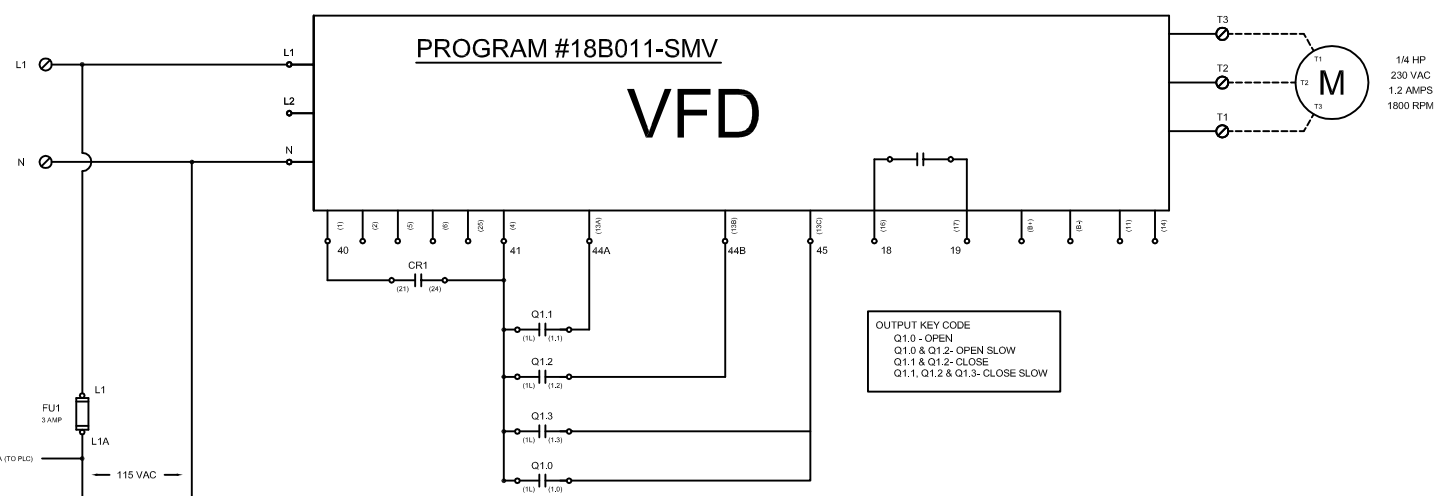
PROGRAM #18B011-SMV

VFD

L1
N
L1
L2
N

T3
T2
T1
T1
T2
T3
M

1/4 HP
230 VAC
1.2 AMPS
1800 RPM

(1) (2) (5) (6) (25) (4) (13A) (13B) (13C) (16) (17) (B+) (B-) (11) (14)

40
41
44A
44B
45
18
19

CR1
(21) (24)

Q1.1
(1L) (1,1)

Q1.2
(1L) (1,2)

Q1.3
(1L) (1,3)

Q1.0
(1L) (1,0)

OUTPUT KEY CODE
Q1.0 - OPEN
Q1.0 & Q1.2- OPEN SLOW
Q1.1 & Q1.2- CLOSE
Q1.1, Q1.2 & Q1.3- CLOSE SLOW

L1
FU1
3 AMP
L1A
A (TO PLC)
115 VAC